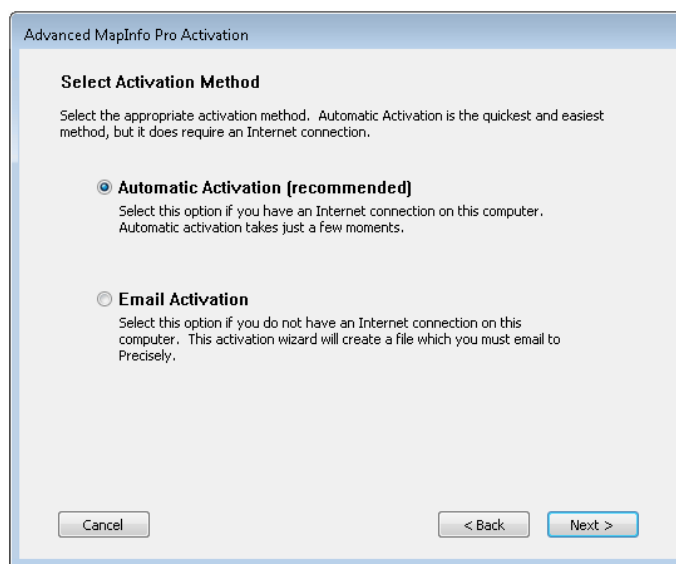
Advanced MapInfo Pro Activation

Select Activation Method

Select the appropriate activation method. Automatic Activation is the quickest and easiest method, but it does require an Internet connection.

Automatic Activation (recommended)

Select this option if you have an Internet connection on this computer. Automatic activation takes just a few moments.

Email Activation

Select this option if you do not have an Internet connection on this computer. This activation wizard will create a file which you must email to Precisely.

Cancel

< Back

Next >